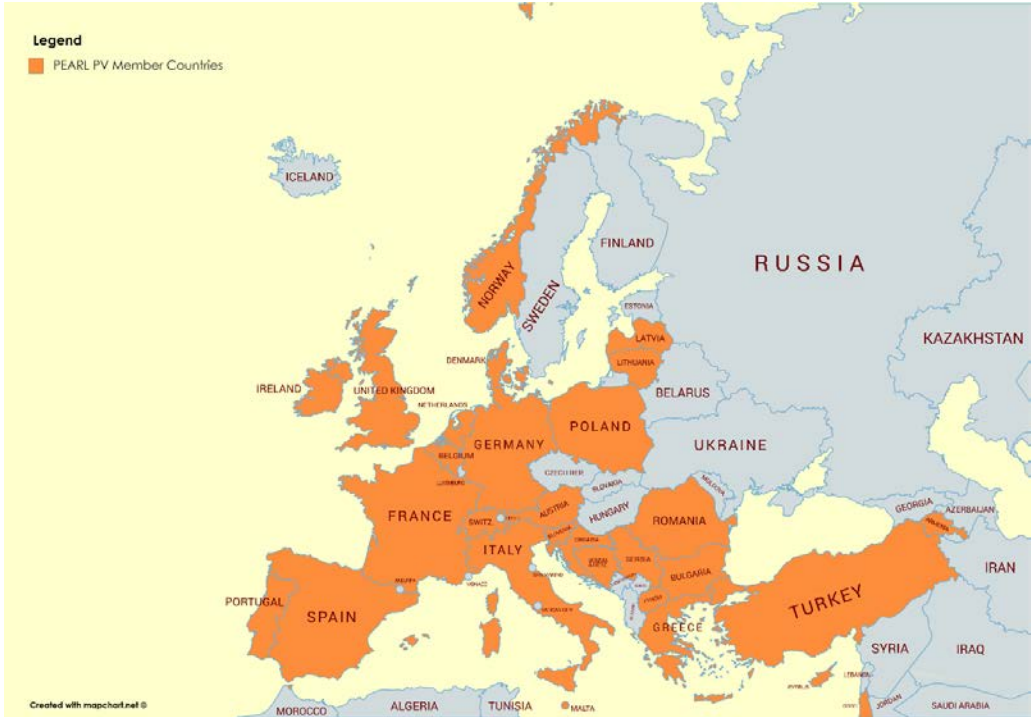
Legend
PEARL PV Member Countries

ICELAND
NORWAY
SWEDEN
FINLAND
RUSSIA
ESTONIA
LATVIA
LITHUANIA
DENMARK
IRELAND
UNITED KINGDOM
NETHERLANDS
BELARUS
KAZAKHSTAN
GERMANY
POLAND
UKRAINE
BELGIUM
LUXEMBOURG
CZECH REP.
SLOVAKIA
MOLDOVA
FRANCE
SWITZ.
AUSTRIA
HUNGARY
ROMANIA
GEORGIA
AZERBAIJAN
ARMENIA
SLOVENIA
CROATIA
BOSNIA
SERBIA
BULGARIA
ITALY
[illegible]
MONACO
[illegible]
PORTUGAL
SPAIN
ANDORRA
MACEDONIA
GREECE
TURKEY
IRAN
SYRIA
IRAQ
LEBANON
CYPRUS
JORDAN
SAUDI ARABIA
MOROCCO
ALGERIA
TUNISIA
MALTA
Created with mapchart.net ©